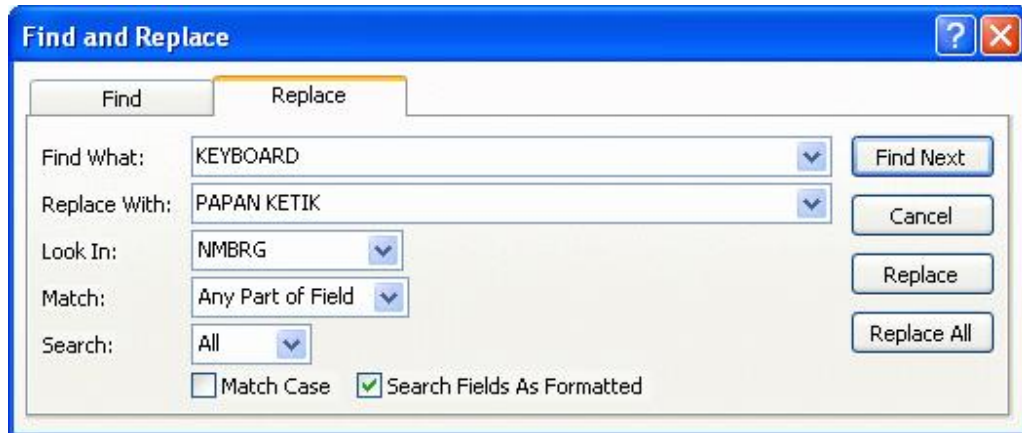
Find and Replace

Find

Replace

Find What: KEYBOARD

Replace With: PAPAN KETIK

Look In: NMBRG

Match: Any Part of Field

Search: All

Match Case

Search Fields As Formatted

Find Next

Cancel

Replace

Replace All